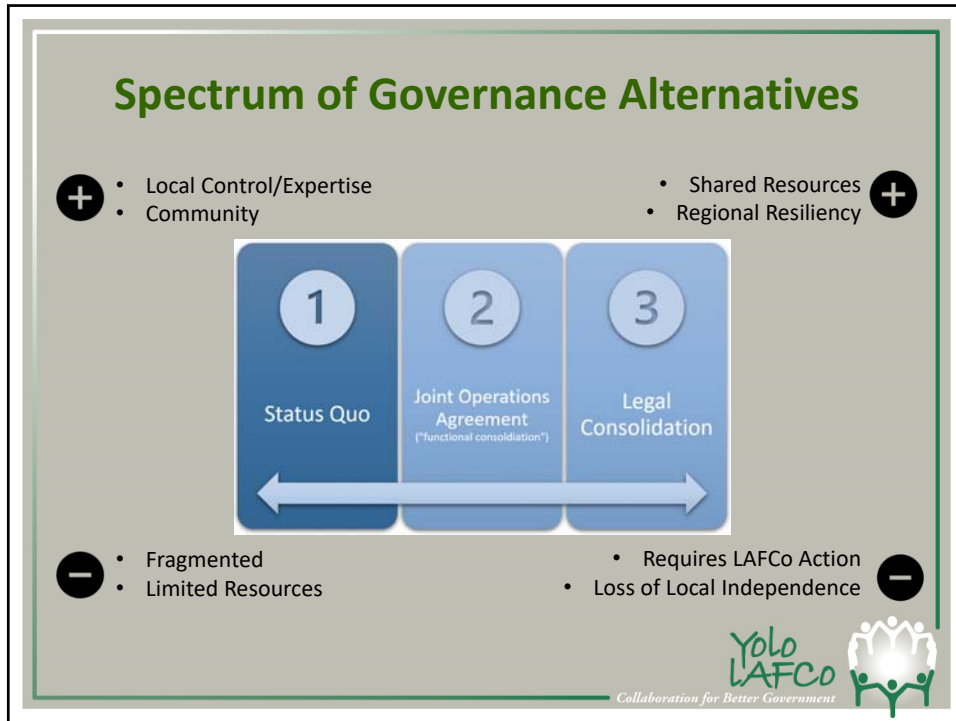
Spectrum of Governance Alternatives

+
- Local Control/Expertise
- Community

- Shared Resources
- Regional Resiliency
+

1
Status Quo

2
Joint Operations Agreement
("functional consolidation")

3
Legal Consolidation

−
- Fragmented
- Limited Resources

- Requires LAFCo Action
- Loss of Local Independence
−

Yolo LAFCo
Collaboration for Better Government